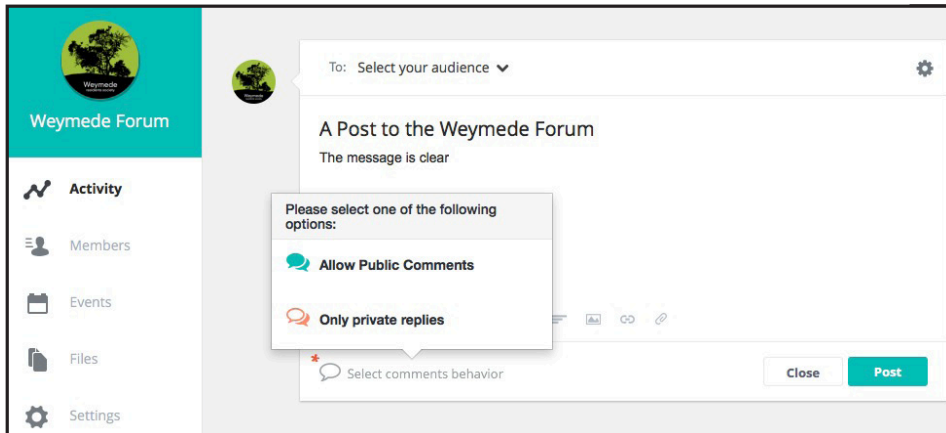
Weymede
residents society

Weymede Forum

Activity

Members

Events

Files

Settings

To: Select your audience

A Post to the Weymede Forum

The message is clear

Please select one of the following options:

Allow Public Comments

Only private replies

*

Select comments behavior

Close

Post